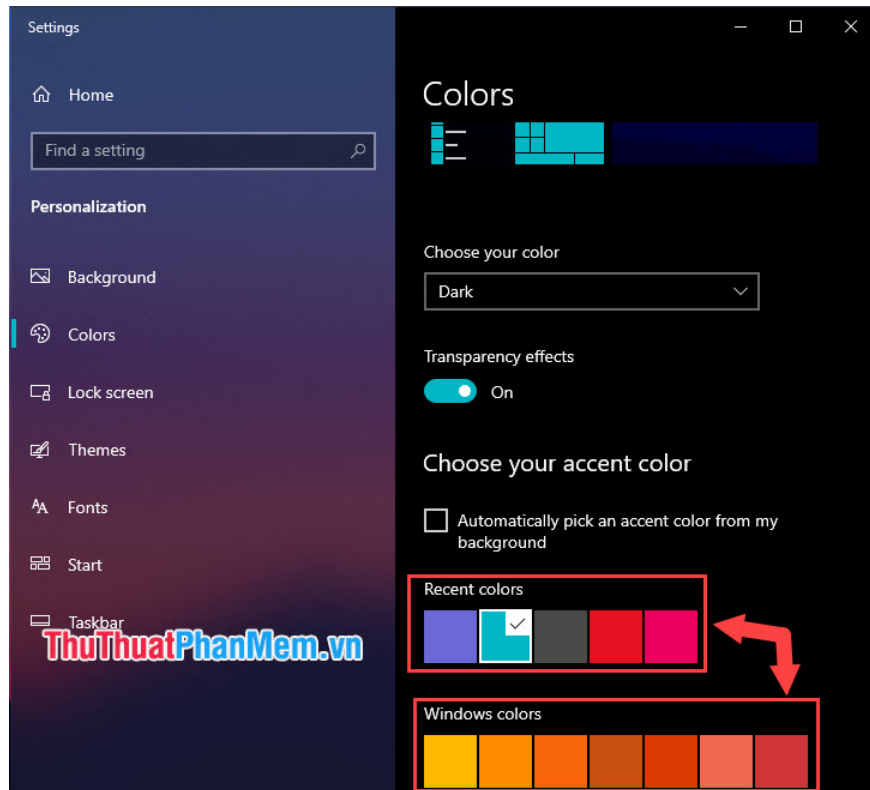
Settings

Home

Find a setting

Personalization

Background

Colors

Lock screen

Themes

Fonts

Start

Taskbar

ThuThuatPhanMem.vn

Colors

Choose your color

Dark

Transparency effects

On

Choose your accent color

Automatically pick an accent color from my background

Recent colors

Windows colors